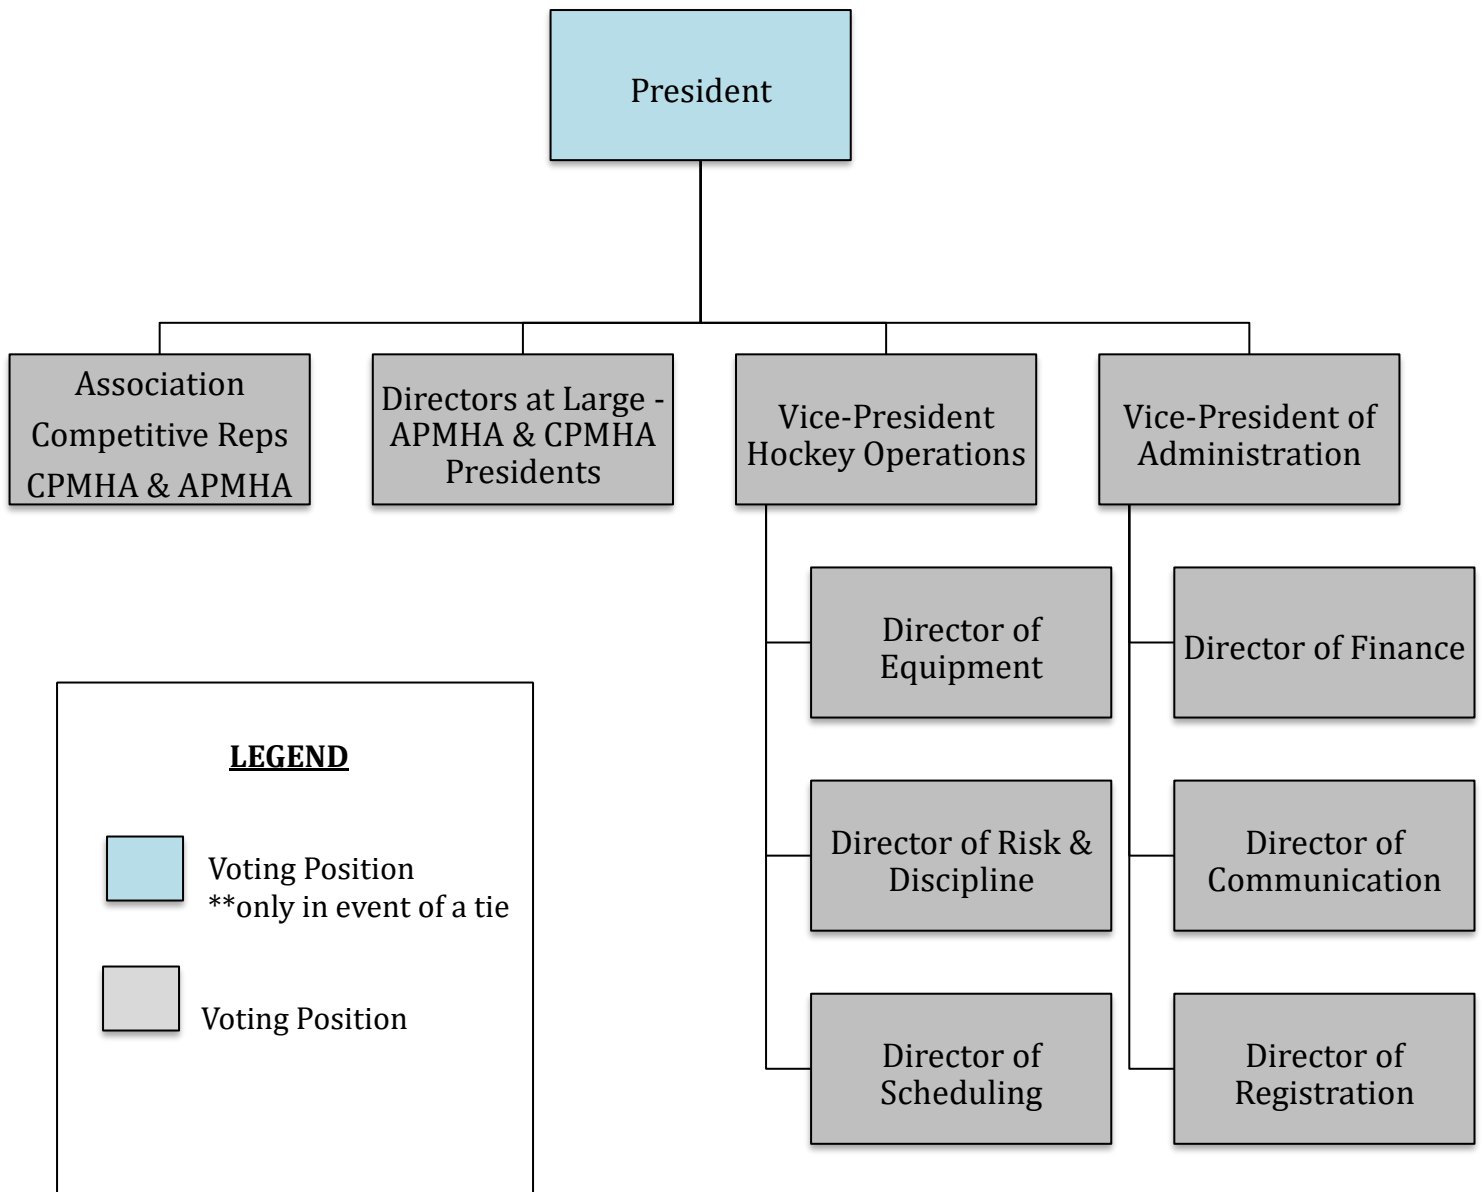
President

Association Competitive Reps CPMHA & APMHA

Directors at Large - APMHA & CPMHA Presidents

Vice-President Hockey Operations

Vice-President of Administration

Director of Equipment

Director of Risk & Discipline

Director of Scheduling

Director of Finance

Director of Communication

Director of Registration

LEGEND

Voting Position
**only in event of a tie

Voting Position